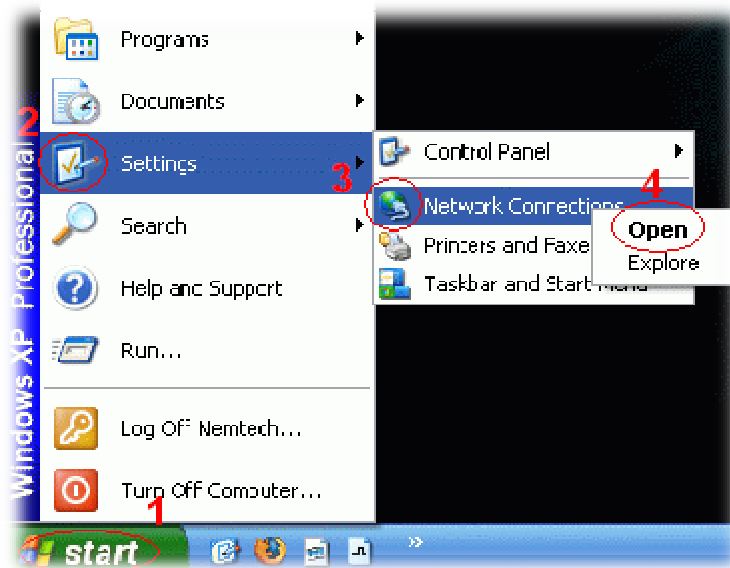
Windows XP Professional

Programs

Documents

2

Settings

Search

Help anc Suppert

Run...

Log Off Nemtech...

Turn Off Computer...

1

start

Control Panel

3

Network Connections

Princers and Faxe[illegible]

Taskbar and Start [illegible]

4

Open

Explore